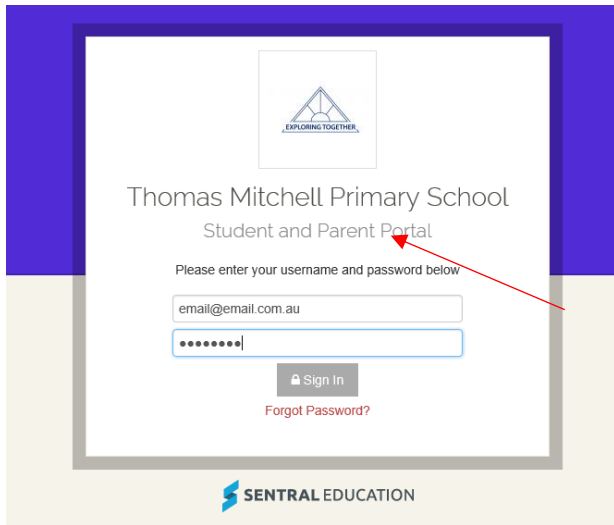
EXPLORING TOGETHER

Thomas Mitchell Primary School

Student and Parent Portal

Please enter your username and password below

email@email.com.au

••••••••

Sign In

Forgot Password?

SENTRAL EDUCATION